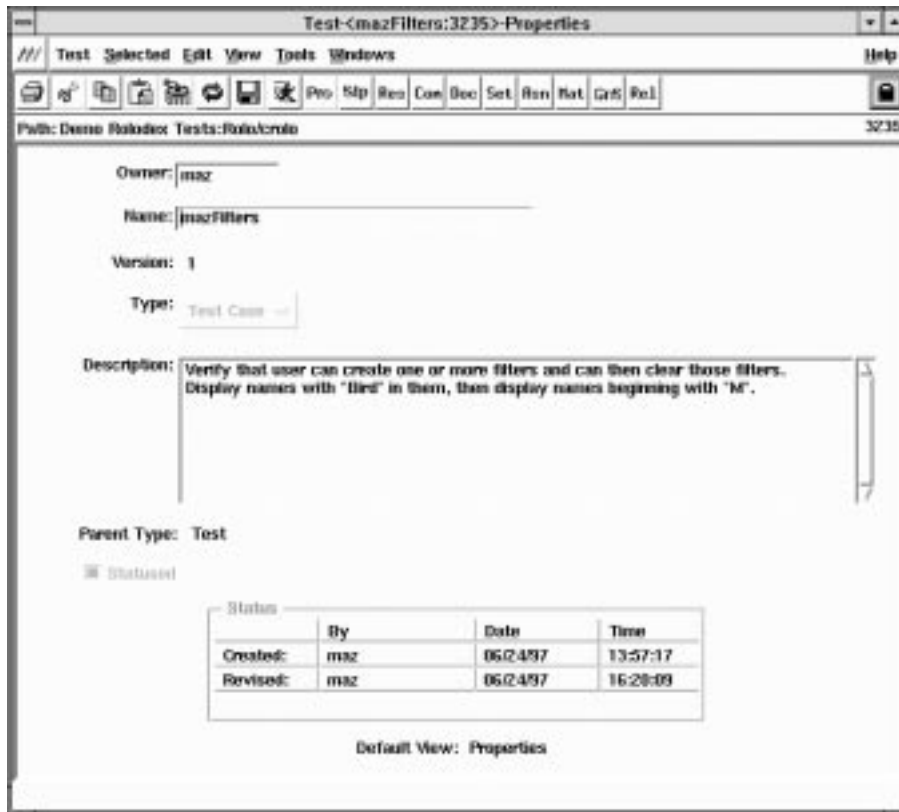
Test-<mazFilters:3235>-Properties

/// Test Selected Edit View Tools Windows Help

Pro Stp Res Con Doc Set Rsn Mat Grf Rel

Path: Demo Rolodex Tests:Rolo/crolo 3235

Owner: maz

Name: mazFilters

Version: 1

Type: Test Case

Description: Verify that user can create one or more filters and can then clear those filters. Display names with "Bird" in them, then display names beginning with "M".

Parent Type: Test

Statused

Status

| | By | Date | Time |
|---|---|---|---|
| Created: | maz | 06/24/97 | 13:57:17 |
| Revised: | maz | 06/24/97 | 16:20:09 |

Default View: Properties